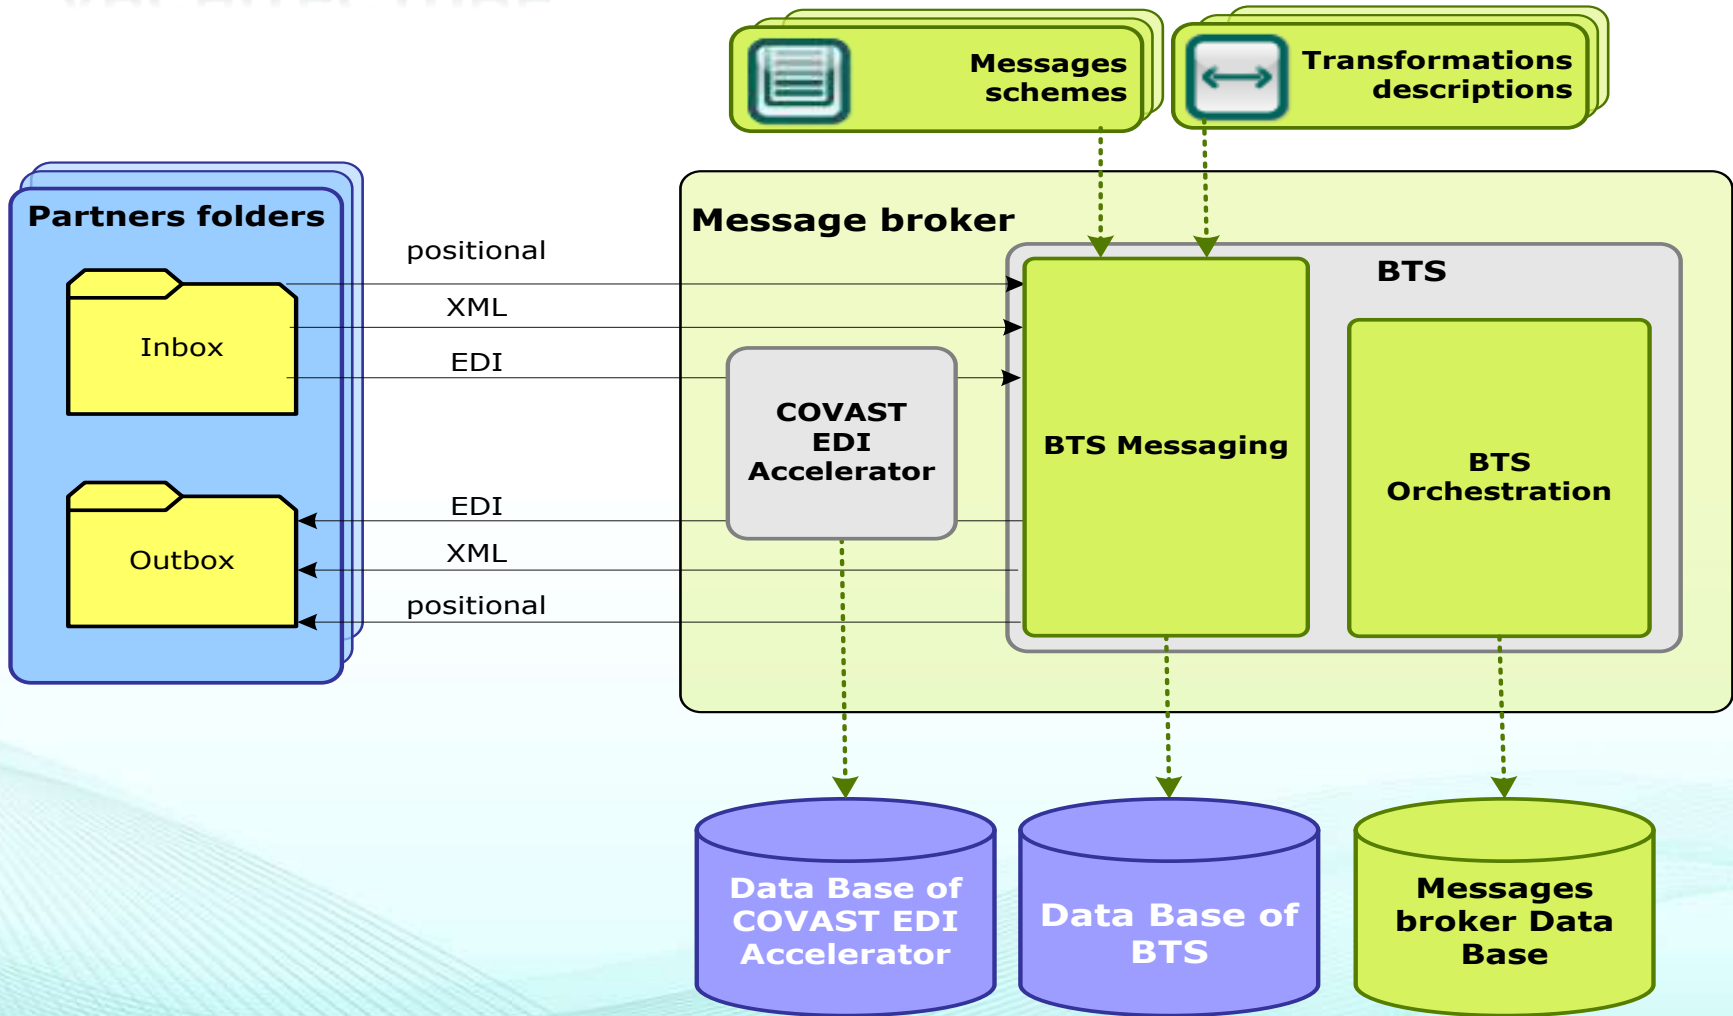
Messages schemes

Transformations descriptions

Partners folders

Inbox

Outbox

positional

XML

EDI

EDI

XML

positional

Message broker

BTS

COVAST EDI Accelerator

BTS Messaging

BTS Orchestration

Data Base of COVAST EDI Accelerator

Data Base of BTS

Messages broker Data Base